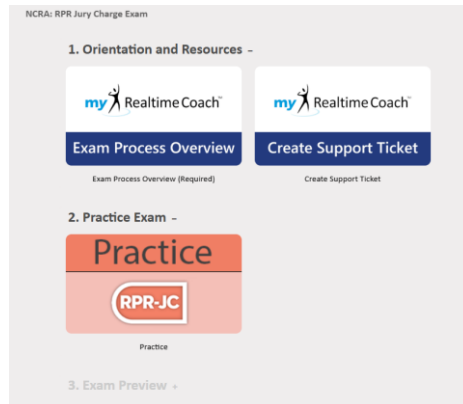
NCRA: RPR Jury Charge Exam

1. Orientation and Resources -

my Realtime Coach™

Exam Process Overview

Exam Process Overview (Required)

my Realtime Coach™

Create Support Ticket

Create Support Ticket

2. Practice Exam -

Practice

RPR-JC

Practice

3. Exam Preview +